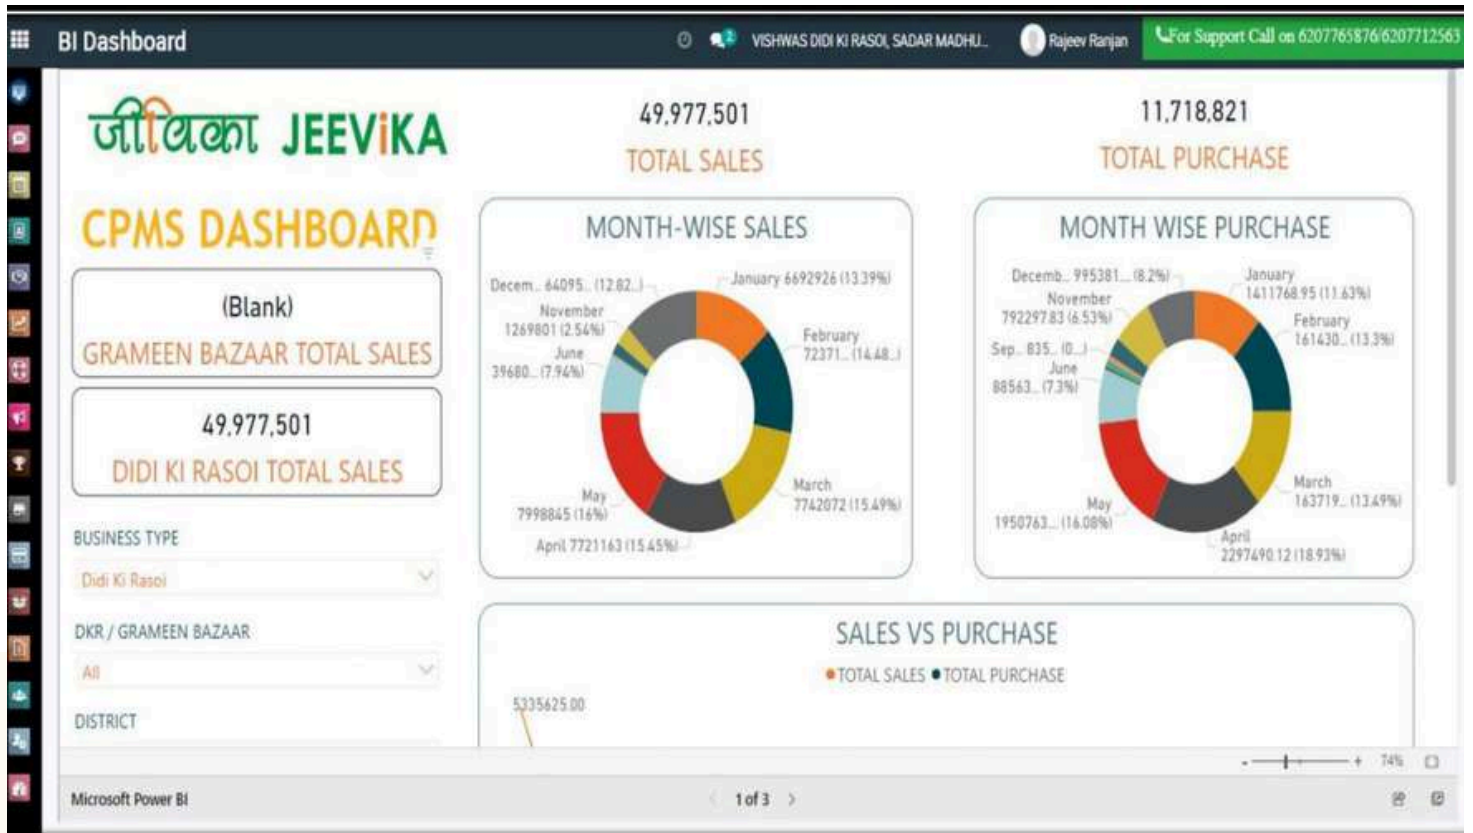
BI Dashboard

2 VISHWAS DIDI KI RASOI, SADAR MADHU... Rajeev Ranjan For Support Call on 6207765876/6207712563

जीविका JEEViKA

CPMS DASHBOARD

(Blank)
GRAMEEN BAZAAR TOTAL SALES

49,977,501
DIDI KI RASOI TOTAL SALES

BUSINESS TYPE
Didi Ki Rasoi

DKR / GRAMEEN BAZAAR
All

DISTRICT

49,977,501
TOTAL SALES

11,718,821
TOTAL PURCHASE

MONTH-WISE SALES

Decem... 64095... (12.82...)
November 1269801 (2.54%)
June 39680... (7.94%)
January 6692926 (13.39%)
February 72371... (14.48...)
March 7742072 (15.49%)
May 7998845 (16%)
April 7721163 (15.45%)

MONTH WISE PURCHASE

Decemb... 995381... (8.2%)
November 792297.83 (6.53%)
Sep... 835... (0...)
June 88563... (7.3%)
January 1411768.95 (11.63%)
February 161430... (13.3%)
March 163719... (13.49%)
May 1950763... (16.08%)
April 2297490.12 (18.93%)

SALES VS PURCHASE
TOTAL SALES TOTAL PURCHASE

5335625.00

74%

Microsoft Power BI

1 of 3